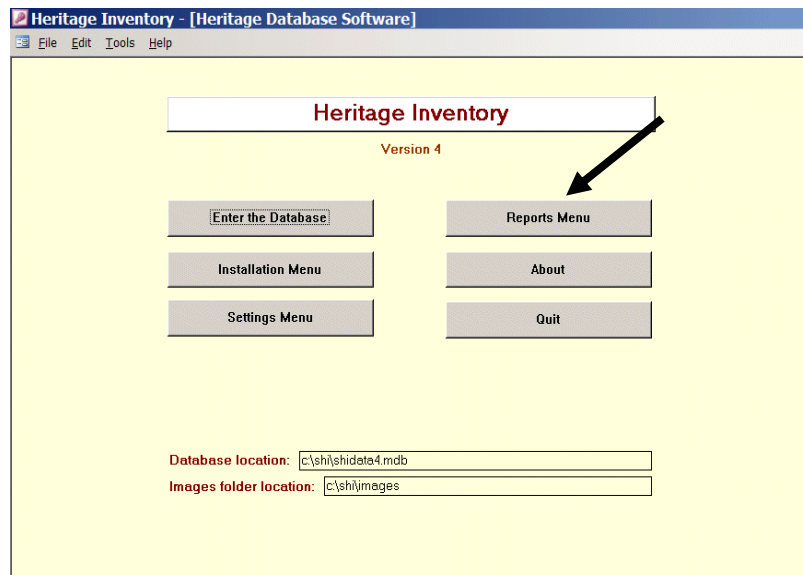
Heritage Inventory - [Heritage Database Software]

File Edit Tools Help

Heritage Inventory

Version 4

Enter the Database

Reports Menu

Installation Menu

About

Settings Menu

Quit

Database location: c:\shi\shidata4.mdb

Images folder location: c:\shi\images